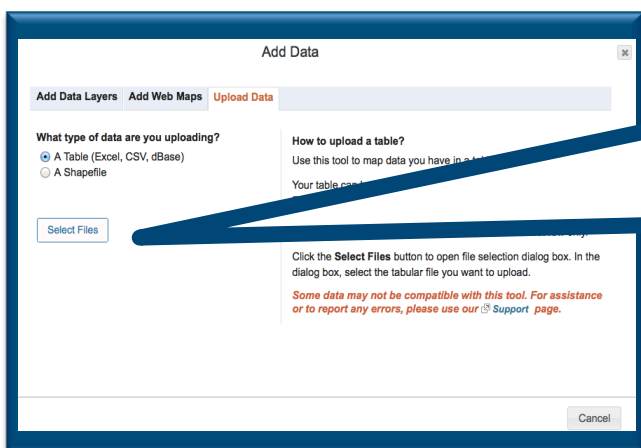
Add Data

Add Data Layers | Add Web Maps | Upload Data

What type of data are you uploading?

A Table (Excel, CSV, dBase)

A Shapefile

Select Files

How to upload a table?

Use this tool to map data you have in a ta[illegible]

Your table ca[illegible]

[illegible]

Click the **Select Files** button to open file selection dialog box. In the dialog box, select the tabular file you want to upload.

*Some data may not be compatible with this tool. For assistance or to report any errors, please use our Support page.*

Cancel